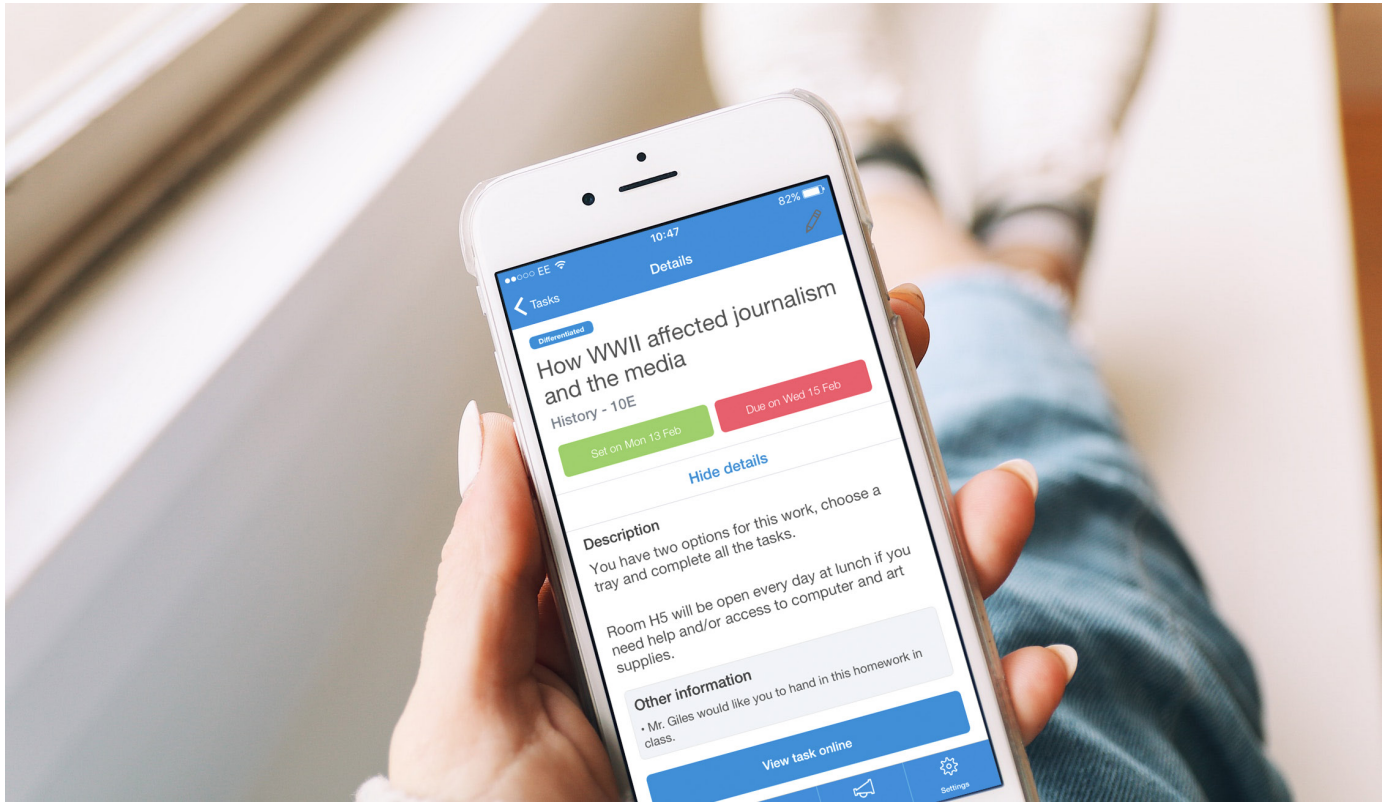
●●○○○ EE 10:47 82%

Details

Tasks

Differentiated

How WWII affected journalism and the media

History - 10E

Set on Mon 13 Feb

Due on Wed 15 Feb

Hide details

Description

You have two options for this work, choose a tray and complete all the tasks.

Room H5 will be open every day at lunch if you need help and/or access to computer and art supplies.

Other information

• Mr. Giles would like you to hand in this homework in class.

View task online

Settings